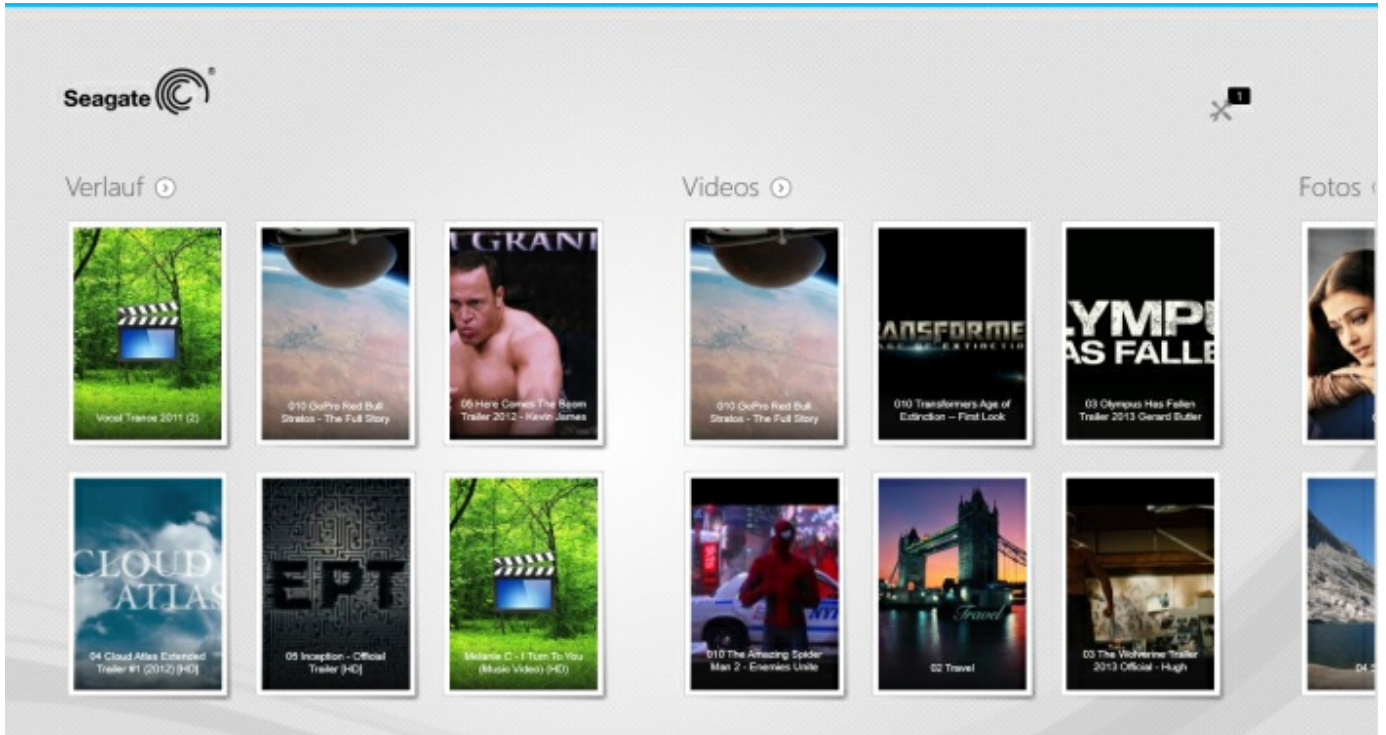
Seagate

1

Verlauf

Vocal Trance 2011 (2)

010 GoPro Red Bull Stratos - The Full Story

05 Here Comes The Boom Trailer 2012 - Kevin James

04 Cloud Atlas Extended Trailer #1 (2012) [HD]

05 Inception - Official Trailer [HD]

Melanie C - I Turn To You (Music Video) (HD)

Videos

010 GoPro Red Bull Stratos - The Full Story

010 Transformers Age of Extinction -- First Look

03 Olympus Has Fallen Trailer 2013 Gerard Butler

010 The Amazing Spider Man 2 - Enemies Unite

02 Travel

03 The Wolverine Trailer 2013 Official - Hugh

Fotos